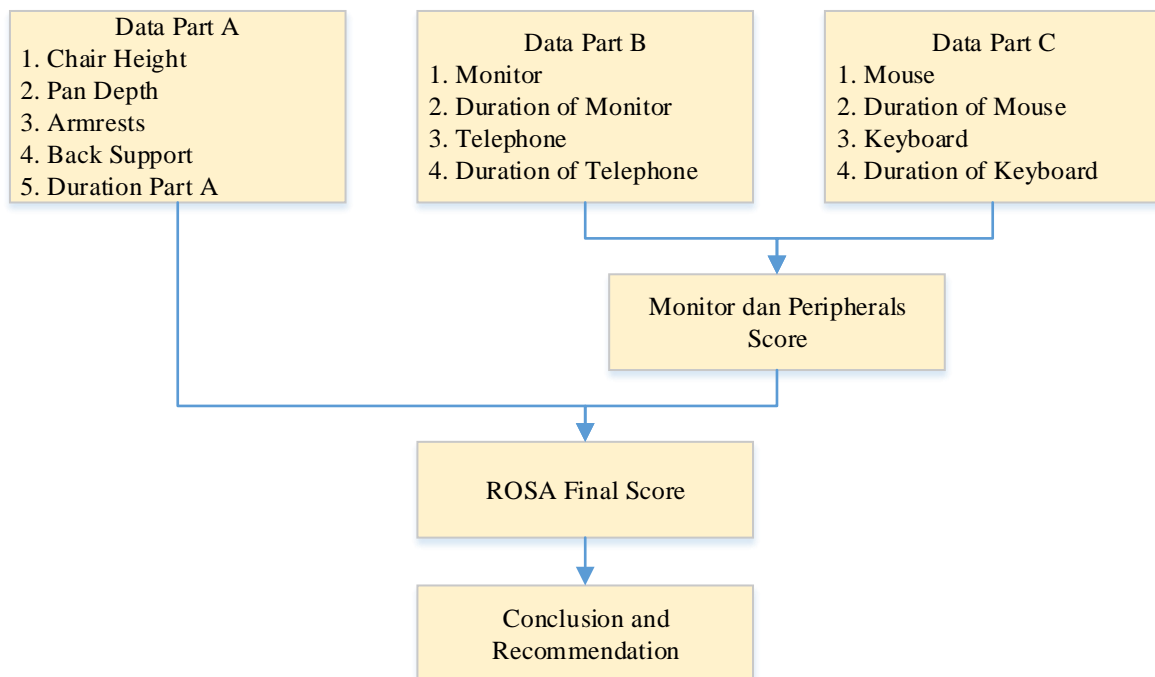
Data Part A
1. Chair Height
2. Pan Depth
3. Armrests
4. Back Support
5. Duration Part A

Data Part B
1. Monitor
2. Duration of Monitor
3. Telephone
4. Duration of Telephone

Data Part C
1. Mouse
2. Duration of Mouse
3. Keyboard
4. Duration of Keyboard

Monitor dan Peripherals Score

ROSA Final Score

Conclusion and Recommendation